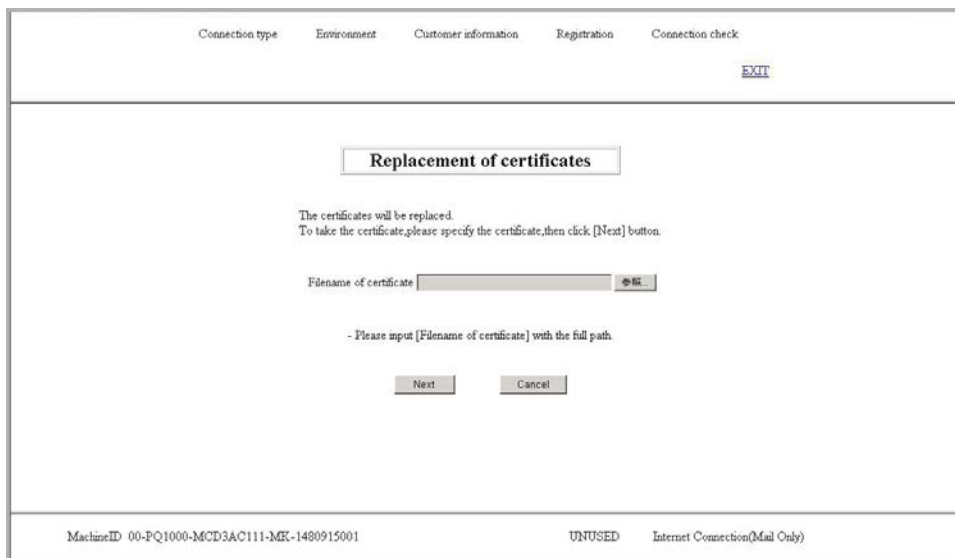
Connection type Environment Customer information Registration Connection check

EXIT

Replacement of certificates

The certificates will be replaced.
To take the certificate,please specify the certificate,then click [Next] button.

Filename of certificate 参照...

- Please input [Filename of certificate] with the full path.

Next Cancel

MachineID 00-PQ1000-MCD3AC111-MK-1480915001 UNUSED Internet Connection(Mail Only)